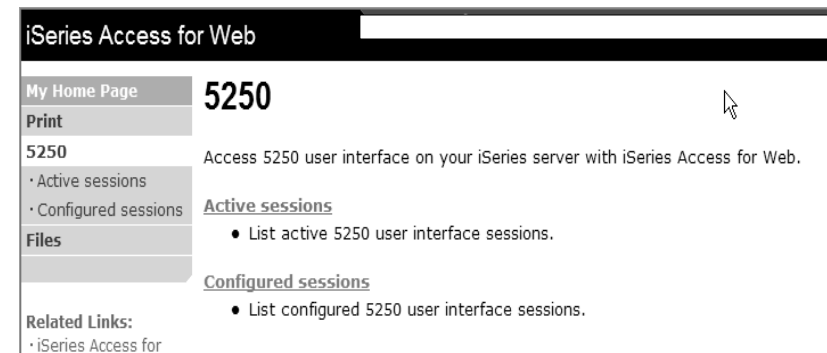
iSeries Access for Web

My Home Page
Print
5250
· Active sessions
· Configured sessions
Files

Related Links:
· iSeries Access for

5250

Access 5250 user interface on your iSeries server with iSeries Access for Web.

Active sessions
• List active 5250 user interface sessions.

Configured sessions
• List configured 5250 user interface sessions.